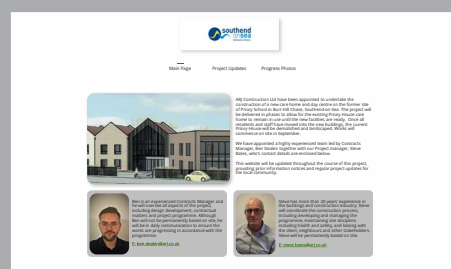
southend on sea

Main Page Project Updates Progress Photos

ABJ Construction Ltd have been appointed to undertake the construction of a new care home and day centre on the former site of Priory School in Burr Hill Chase, Southend-on-Sea. The project will be delivered in phases to allow for the existing Priory House care home to remain in use until the new facilities are ready. Once all residents and staff have moved into the new buildings, the current Priory House will be demolished and landscaped. Works will commence on site in September.

We have appointed a highly experienced team led by Contracts Manager, Ben Deakin together with our Project manager, Steve Baker, who's contact details are included below.

This website will be updated throughout the course of this project, providing prior information notices and regular project updates for the local community.

Ben is an experienced Contracts Manager and he will oversee all aspects of the project, including design development, contractual matters and project programme. Although Ben will not be permanently based on site, he will be in daily communication to ensure the programme is progressing in accordance with the programme.

E: ben.deakin@abj.co.uk

Steve has more than 20 years' experience in the building and construction industry. Steve will coordinate the construction process, including developing and managing the programme, maintaining site discipline, including health and safety, and liaising with the client, neighbours and other stakeholders. Steve will be permanently based on site.

E: steve.baker@abj.co.uk